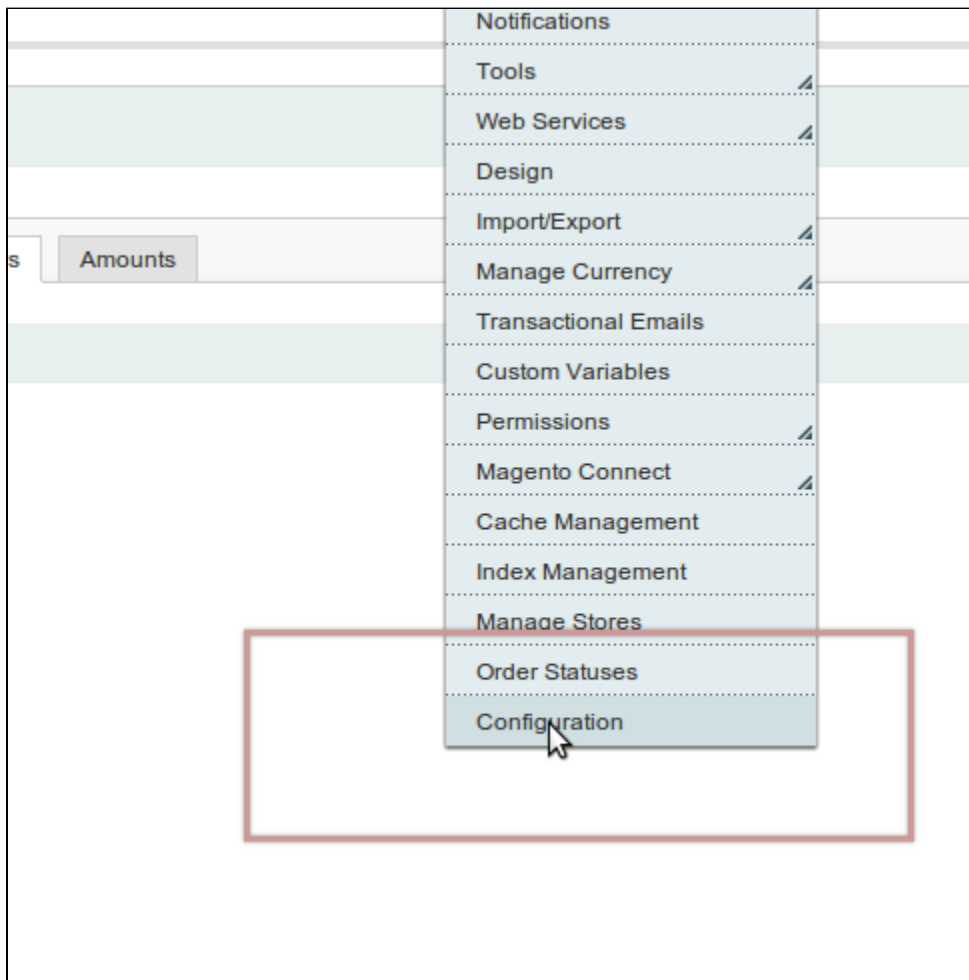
s

Amounts

Notifications

Tools

Web Services

Design

Import/Export

Manage Currency

Transactional Emails

Custom Variables

Permissions

Magento Connect

Cache Management

Index Management

Manage Stores

Order Statuses

Configuration